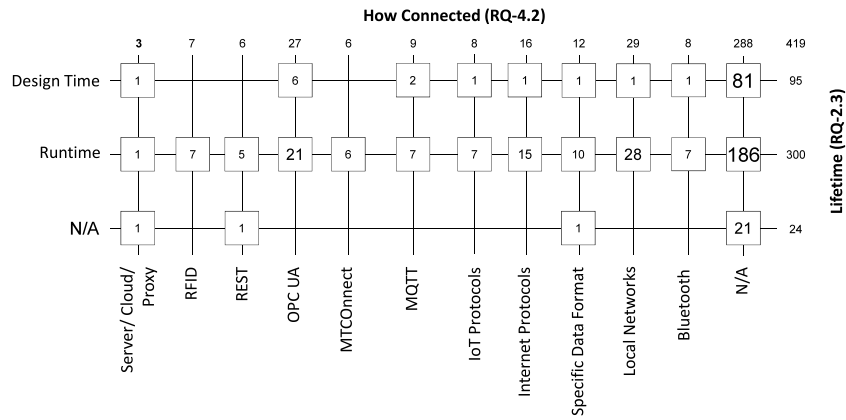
How Connected (RQ-4.2)

| | Server/ Cloud/ Proxy | RFID | REST | OPC UA | MTCOnnect | MQTT | IoT Protocols | Internet Protocols | Specific Data Format | Local Networks | Bluetooth | N/A | |
|---|---|---|---|---|---|---|---|---|---|---|---|---|---|
| | 3 | 7 | 6 | 27 | 6 | 9 | 8 | 16 | 12 | 29 | 8 | 288 | 419 |
| Design Time | 1 | | | 6 | | 2 | 1 | 1 | 1 | 1 | 1 | 81 | 95 |
| Runtime | 1 | 7 | 5 | 21 | 6 | 7 | 7 | 15 | 10 | 28 | 7 | 186 | 300 |
| N/A | 1 | | 1 | | | | | | 1 | | | 21 | 24 |

Lifetime (RQ-2.3)